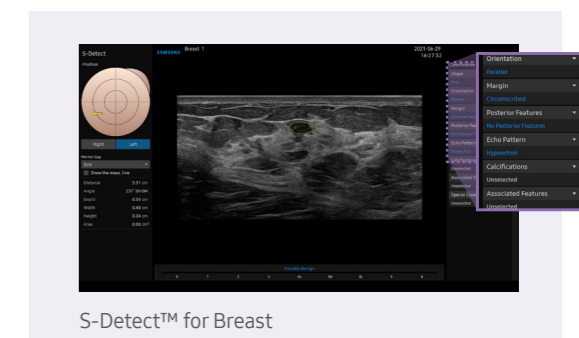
S-Detect
Position

Right
Left

Marker Gap
Bulk
Show the mass. line

Distance 5.51 cm
Angle 7:00
Depth 0.59 cm
Width 0.49 cm
Height 0.24 cm
Area 0.09 cm²

SAMSUNG Breast 1

2021-06-29
14:27:32

Shape
Orientation
Margin
Posterior Fe
Echo Pattern
Unselected
Associated F
Unselected
Special Case
Unselected

Possibly Benign
2 3 4a 4b 4c 5 6

Orientation
Parallel
Margin
Circumscribed
Posterior Features
No Posterior Features
Echo Pattern
Hypoechoic
Calcifications
Unselected
Associated Features
Unselected

S-Detect™ for Breast